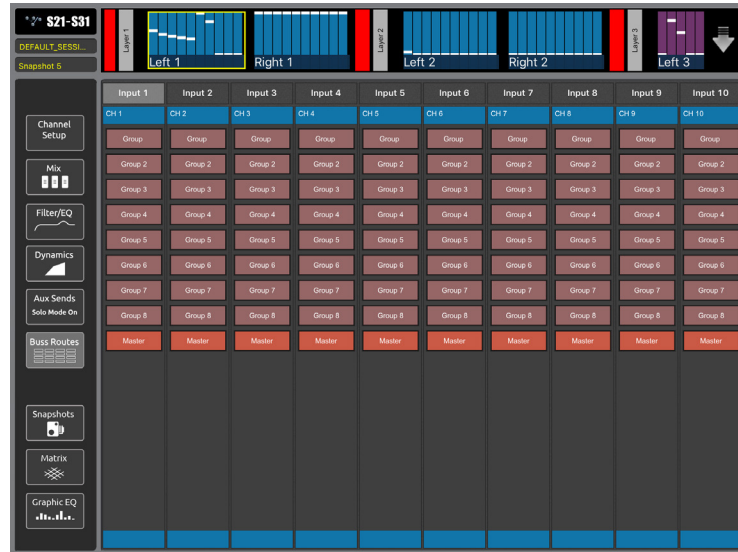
S21-S31
DEFAULT_SESSI...
Snapshot 5

Layer 1
Left 1
Right 1
Layer 2
Left 2
Right 2
Layer 3
Left 3

Channel Setup
Mix
Filter/EQ
Dynamics
Aux Sends
Solo Mode On
Buss Routes
Snapshots
Matrix
Graphic EQ

| Input 1 | Input 2 | Input 3 | Input 4 | Input 5 | Input 6 | Input 7 | Input 8 | Input 9 | Input 10 |
|---|---|---|---|---|---|---|---|---|---|
| CH 1 | CH 2 | CH 3 | CH 4 | CH 5 | CH 6 | CH 7 | CH 8 | CH 9 | CH 10 |
| Group | Group | Group | Group | Group | Group | Group | Group | Group | Group |
| Group 2 | Group 2 | Group 2 | Group 2 | Group 2 | Group 2 | Group 2 | Group 2 | Group 2 | Group 2 |
| Group 3 | Group 3 | Group 3 | Group 3 | Group 3 | Group 3 | Group 3 | Group 3 | Group 3 | Group 3 |
| Group 4 | Group 4 | Group 4 | Group 4 | Group 4 | Group 4 | Group 4 | Group 4 | Group 4 | Group 4 |
| Group 5 | Group 5 | Group 5 | Group 5 | Group 5 | Group 5 | Group 5 | Group 5 | Group 5 | Group 5 |
| Group 6 | Group 6 | Group 6 | Group 6 | Group 6 | Group 6 | Group 6 | Group 6 | Group 6 | Group 6 |
| Group 7 | Group 7 | Group 7 | Group 7 | Group 7 | Group 7 | Group 7 | Group 7 | Group 7 | Group 7 |
| Group 8 | Group 8 | Group 8 | Group 8 | Group 8 | Group 8 | Group 8 | Group 8 | Group 8 | Group 8 |
| Master | Master | Master | Master | Master | Master | Master | Master | Master | Master |